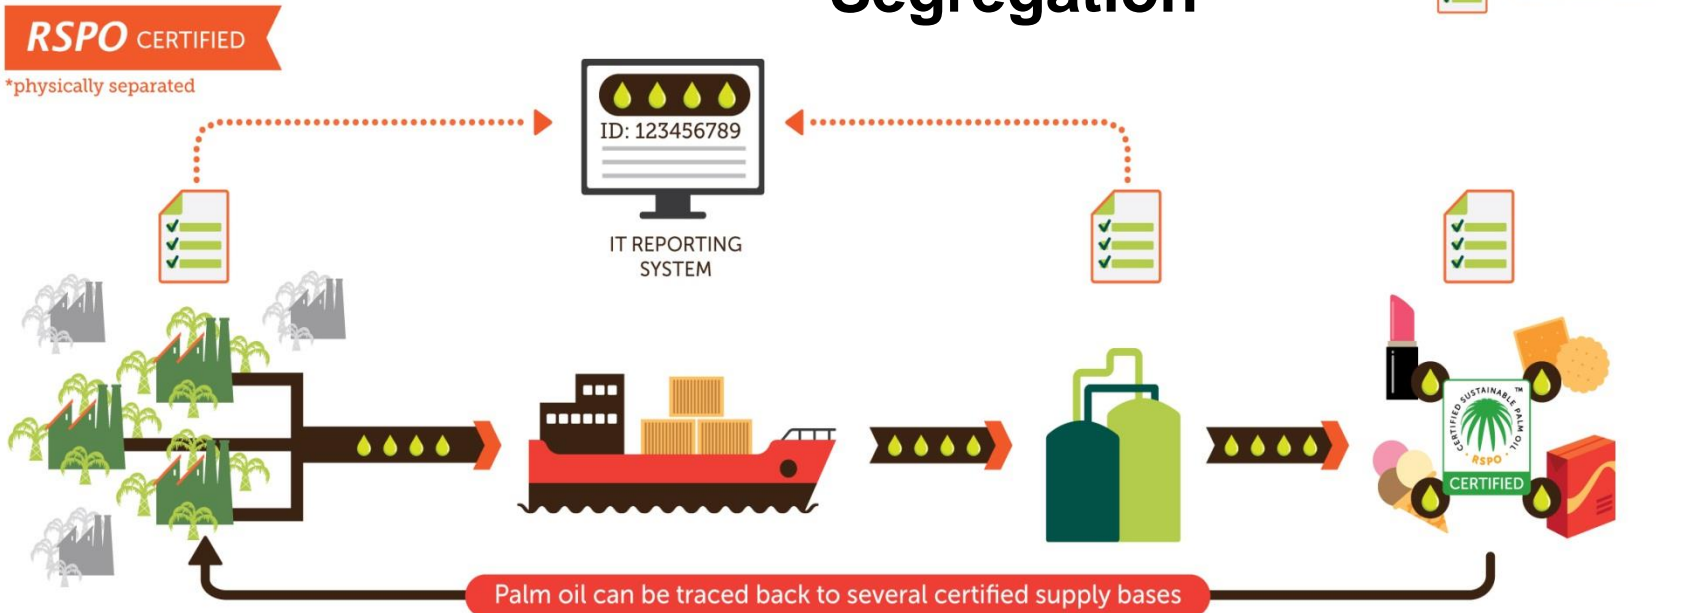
Segregation

RSPO CERTIFIED

*physically separated

ID: 123456789

IT REPORTING SYSTEM

CERTIFIED SUSTAINABLE PALM OIL ™

RSPO

CERTIFIED

Palm oil can be traced back to several certified supply bases